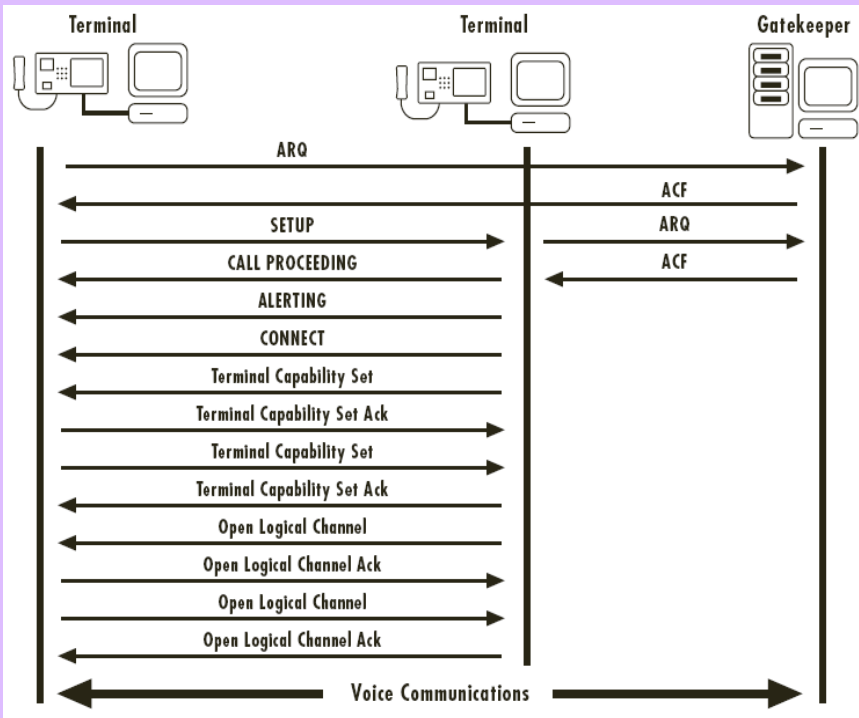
Terminal

Terminal

Gatekeeper

ARQ

ACF

SETUP

ARQ

CALL PROCEEDING

ACF

ALERTING

CONNECT

Terminal Capability Set

Terminal Capability Set Ack

Terminal Capability Set

Terminal Capability Set Ack

Open Logical Channel

Open Logical Channel Ack

Open Logical Channel

Open Logical Channel Ack

Voice Communications